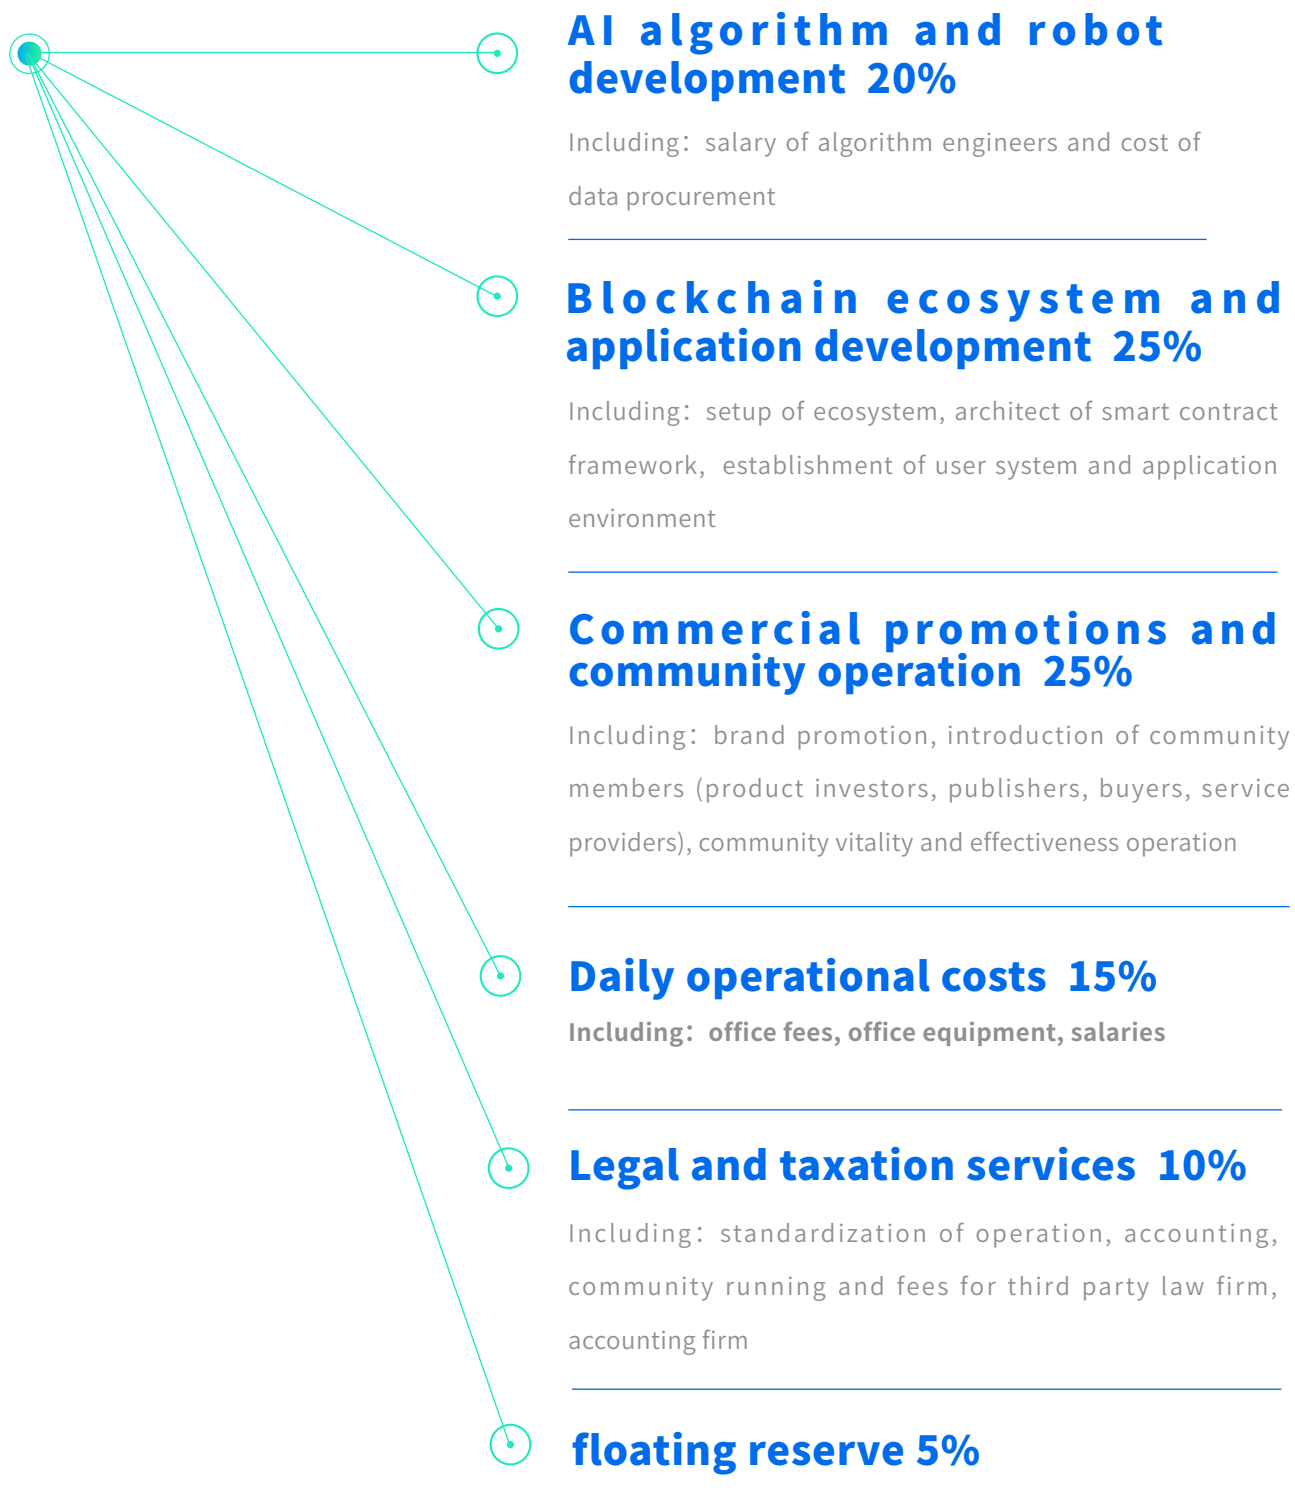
AI algorithm and robot development 20%

Including: salary of algorithm engineers and cost of data procurement

Blockchain ecosystem and application development 25%

Including: setup of ecosystem, architect of smart contract framework, establishment of user system and application environment

Commercial promotions and community operation 25%

Including: brand promotion, introduction of community members (product investors, publishers, buyers, service providers), community vitality and effectiveness operation

Daily operational costs 15%

Including: office fees, office equipment, salaries

Legal and taxation services 10%

Including: standardization of operation, accounting, community running and fees for third party law firm, accounting firm

floating reserve 5%